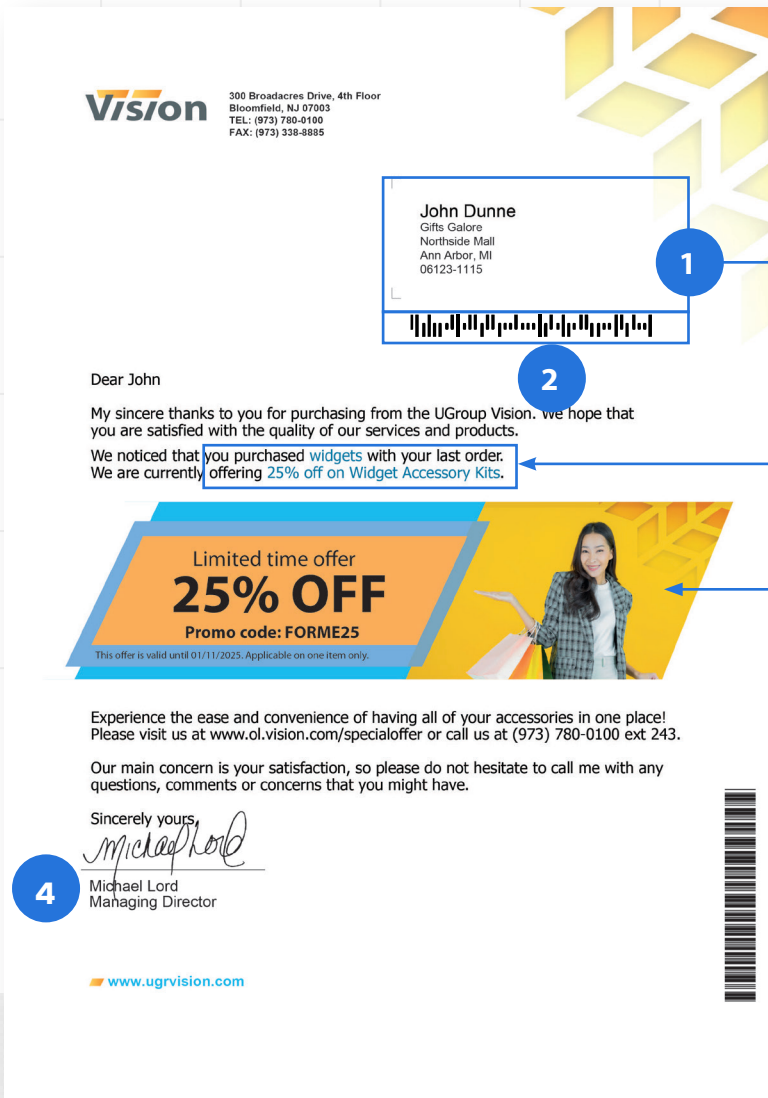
VISION

300 Broadacres Drive, 4th Floor
Bloomfield, NJ 07003
TEL: (973) 780-0100
FAX: (973) 338-8885

John Dunne
Gifts Galore
Northside Mall
Ann Arbor, MI
06123-1115

1

2

Dear John

My sincere thanks to you for purchasing from the UGroup Vision. We hope that you are satisfied with the quality of our services and products.

We noticed that you purchased widgets with your last order.
We are currently offering 25% off on Widget Accessory Kits.

Limited time offer
25% OFF
Promo code: FORME25
This offer is valid until 01/11/2025. Applicable on one item only.

Experience the ease and convenience of having all of your accessories in one place! Please visit us at www.ol.vision.com/specialoffer or call us at (973) 780-0100 ext 243.

Our main concern is your satisfaction, so please do not hesitate to call me with any questions, comments or concerns that you might have.

Sincerely yours,
Michael Lord
4
Michael Lord
Managing Director

www.ugrvision.com